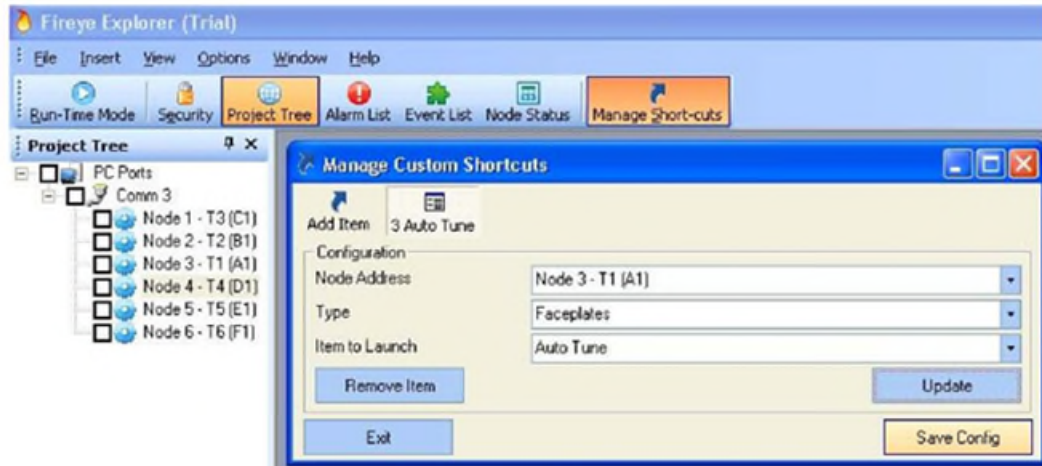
Fireye Explorer (Trial)

File Insert View Options Window Help

Run-Time Mode Security Project Tree Alarm List Event List Node Status Manage Short-cuts

Project Tree

PC Ports
Comm 3
Node 1 - T3 (C1)
Node 2 - T2 (B1)
Node 3 - T1 (A1)
Node 4 - T4 (D1)
Node 5 - T5 (E1)
Node 6 - T6 (F1)

Manage Custom Shortcuts

Add Item 3 Auto Tune

Configuration

| Node Address | Node 3 - T1 (A1) |
|---|---|
| Type | Faceplates |
| Item to Launch | Auto Tune |

Remove Item Update

Exit Save Config